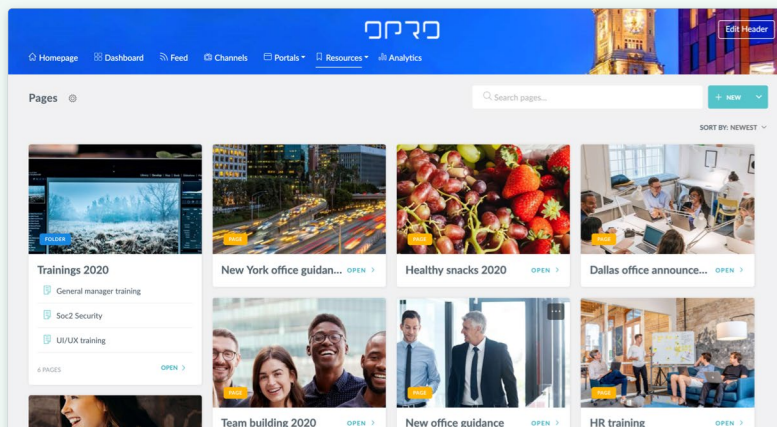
OPRO

Edit Header

Homepage Dashboard Feed Channels Portals Resources Analytics

Pages

Search pages...

+ NEW

SORT BY: NEWEST

FOLDER

Trainings 2020

General manager training

Soc2 Security

UI/UX training

6 PAGES

OPEN

PAGE

New York office guidan...

OPEN

PAGE

Healthy snacks 2020

OPEN

PAGE

Dallas office announce...

OPEN

PAGE

Team building 2020

OPEN

PAGE

New office guidance

OPEN

PAGE

HR training

OPEN